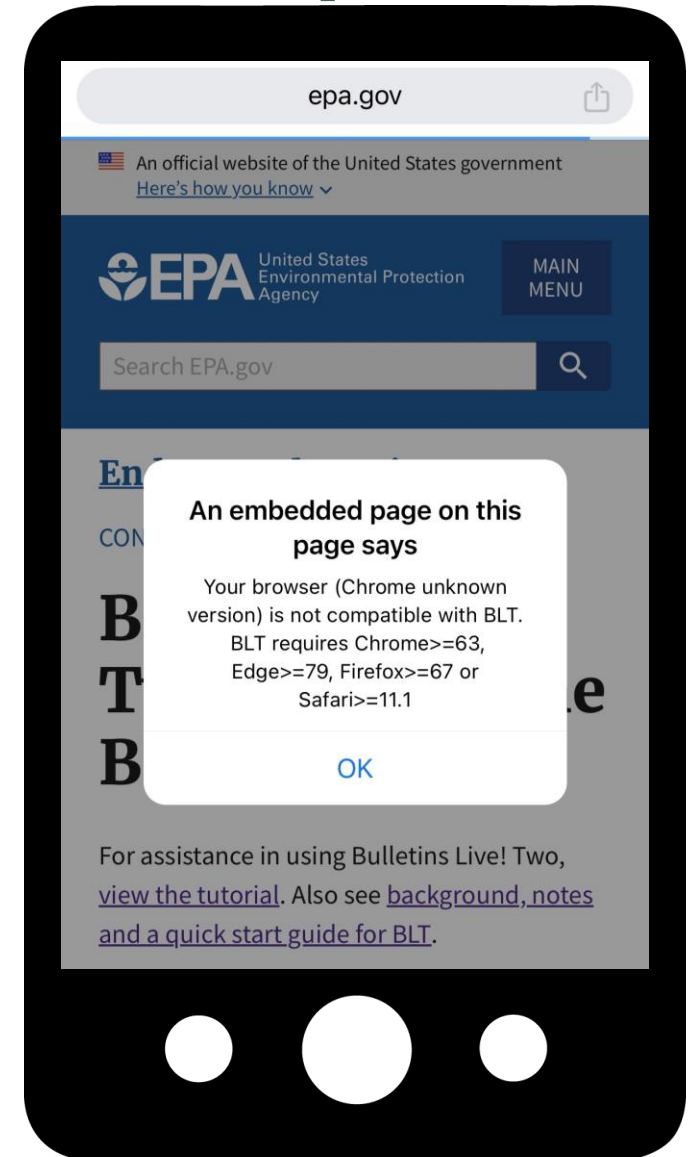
epa.gov

An official website of the United States government
Here's how you know

EPA United States Environmental Protection Agency

MAIN MENU

Search EPA.gov

En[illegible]

CON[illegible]

B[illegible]
T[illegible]e
B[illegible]

An embedded page on this page says

Your browser (Chrome unknown version) is not compatible with BLT. BLT requires Chrome>=63, Edge>=79, Firefox>=67 or Safari>=11.1

OK

For assistance in using Bulletins Live! Two, view the tutorial. Also see background, notes and a quick start guide for BLT.